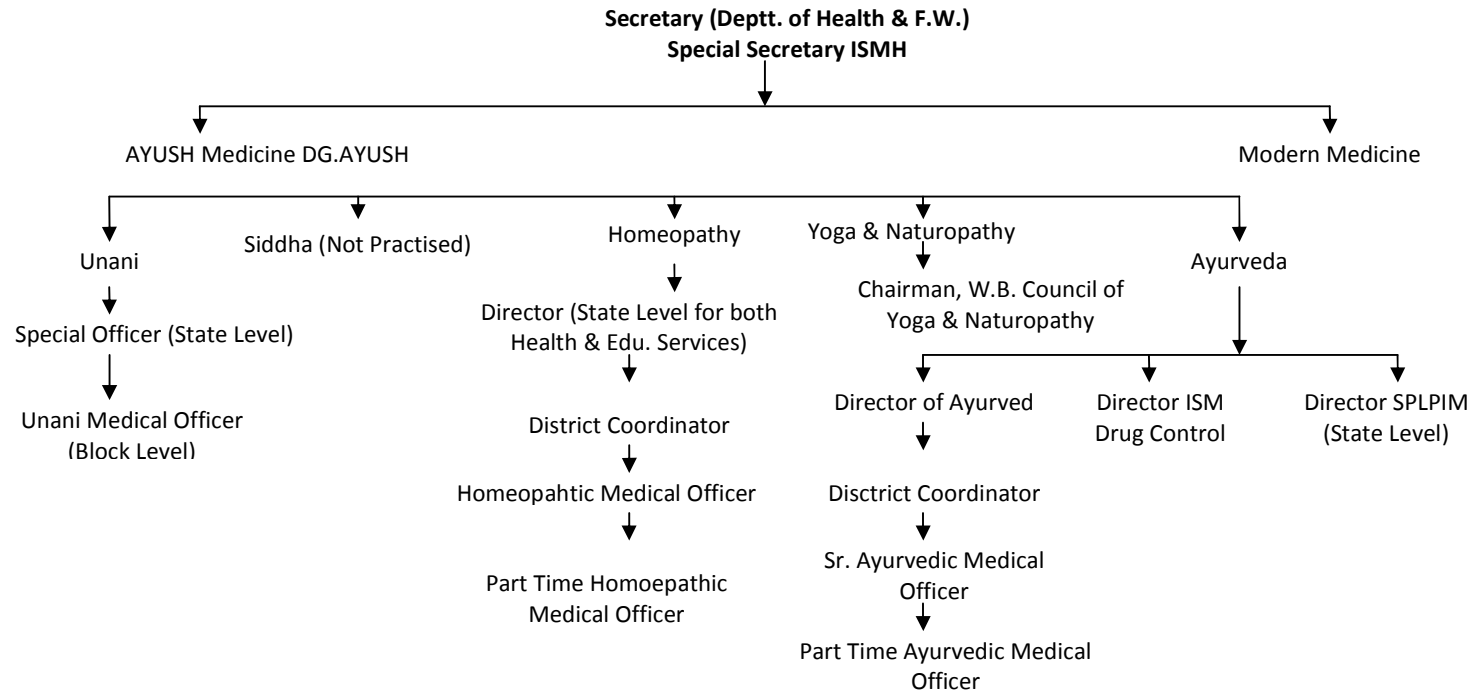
**Secretary (Deptt. of Health & F.W.)**
**Special Secretary ISMH**

AYUSH Medicine DG.AYUSH

Modern Medicine

Unani

Special Officer (State Level)

Unani Medical Officer (Block Level)

Siddha (Not Practised)

Homeopathy

Director (State Level for both Health & Edu. Services)

District Coordinator

Homeopahtic Medical Officer

Part Time Homoepathic Medical Officer

Yoga & Naturopathy

Chairman, W.B. Council of Yoga & Naturopathy

Ayurveda

Director of Ayurved

Disctrict Coordinator

Sr. Ayurvedic Medical Officer

Part Time Ayurvedic Medical Officer

Director ISM Drug Control

Director SPLPIM (State Level)